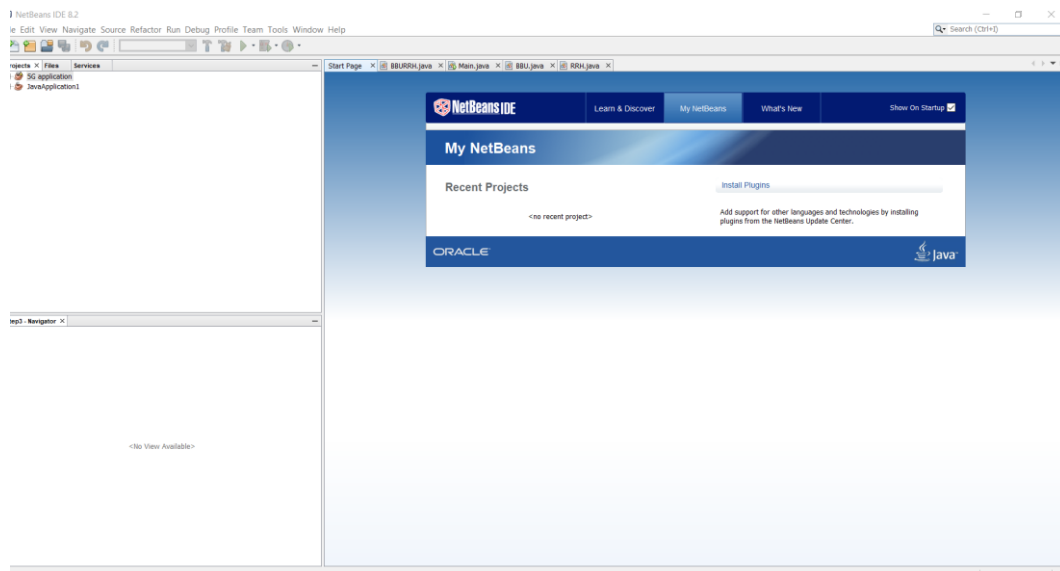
NetBeans IDE 8.2

le Edit View Navigate Source Refactor Run Debug Profile Team Tools Window Help

Search (Ctrl+I)

rojects × Files Services

5G application
JavaApplication1

Start Page × BBURRH.java × Main.java × BBU.java × RRH.java ×

NetBeans IDE

Learn & Discover My NetBeans What's New Show On Startup

My NetBeans

Recent Projects

<no recent project>

Install Plugins

Add support for other languages and technologies by installing plugins from the NetBeans Update Center.

ORACLE

Java

ep3 - Navigator ×

<No View Available>